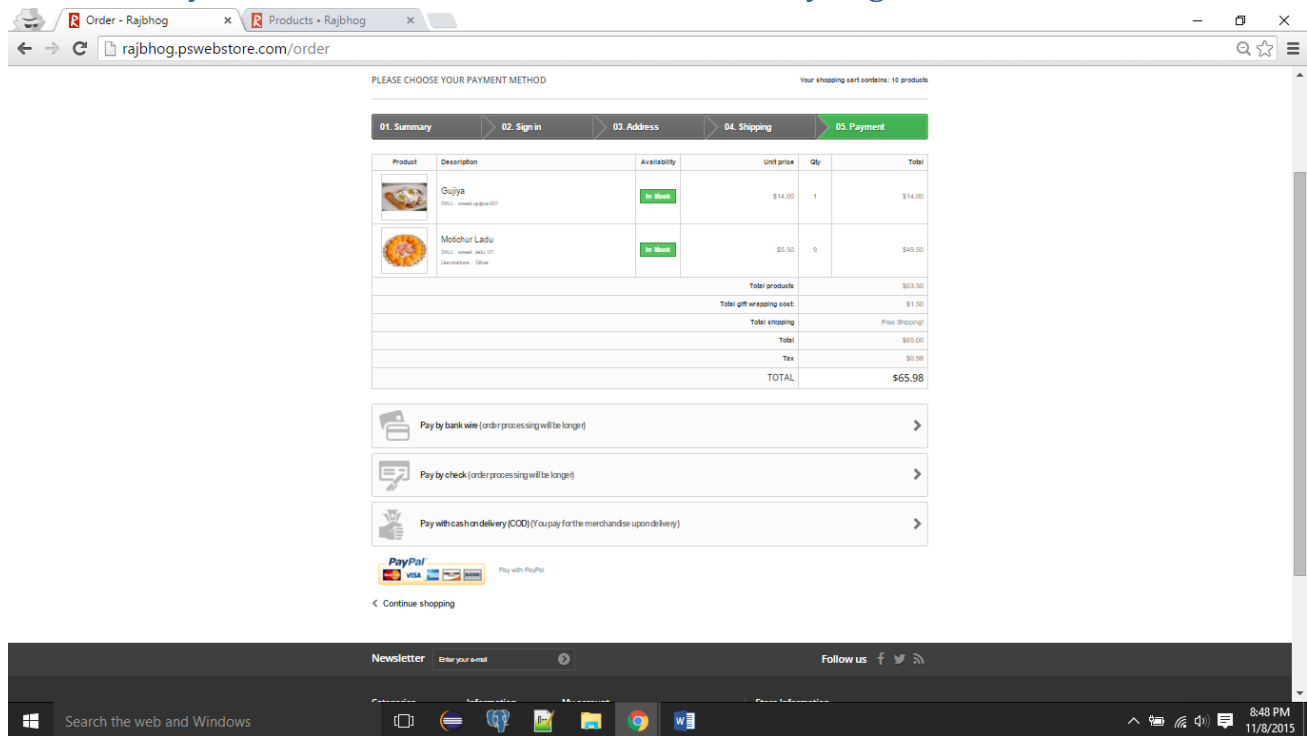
Order - Rajbhog
Products • Rajbhog
rajbhog.pswebstore.com/order

PLEASE CHOOSE YOUR PAYMENT METHOD
Your shopping cart contains: 10 products

01. Summary 02. Sign in 03. Address 04. Shipping 05. Payment

| Product | Description | Availability | Unit price | Qty | Total |
|---|---|---|---|---|---|
| | Gujiya SKU : sweet-gujiya-001 | In Stock | $14.00 | 1 | $14.00 |
| | Motichur Ladu SKU : sweet_ladu_01 Decorations : Silver | In Stock | $5.50 | 9 | $49.50 |
| | | | | Total products | $63.50 |
| | | | | Total gift wrapping cost: | $1.50 |
| | | | | Total shipping | Free Shipping! |
| | | | | Total | $65.00 |
| | | | | Tax | $0.98 |
| | | | | TOTAL | $65.98 |

Pay by bank wire (order processing will be longer)
Pay by check (order processing will be longer)
Pay with cash on delivery (COD) (You pay for the merchandise upon delivery)
PayPal VISA BANK
Pay with PayPal
Continue shopping

Newsletter
Enter your e-mail
Follow us

Search the web and Windows
8:48 PM
11/8/2015